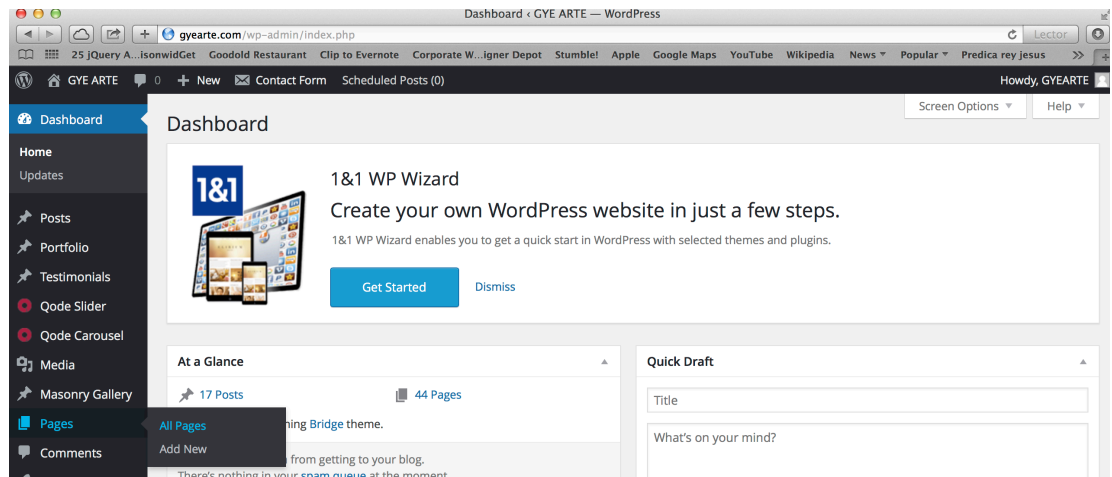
Dashboard ‹ GYE ARTE — WordPress

gyearte.com/wp-admin/index.php

Lector

25 jQuery A...isonwidGet Goodold Restaurant Clip to Evernote Corporate W...igner Depot Stumble! Apple Google Maps YouTube Wikipedia News ▾ Popular ▾ Predica rey jesus >>

GYE ARTE 0 + New Contact Form Scheduled Posts (0) Howdy, GYEARTE

Dashboard

Home
Updates

Posts
Portfolio
Testimonials
Qode Slider
Qode Carousel
Media
Masonry Gallery
Pages
Comments

All Pages
Add New

Screen Options ▾ Help ▾

Dashboard

1&1

1&1 WP Wizard

Create your own WordPress website in just a few steps.

1&1 WP Wizard enables you to get a quick start in WordPress with selected themes and plugins.

Get Started Dismiss

At a Glance

17 Posts 44 Pages

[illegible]ning Bridge theme.

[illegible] from getting to your blog.

There's nothing in your spam queue at the moment.

Quick Draft

Title

What's on your mind?